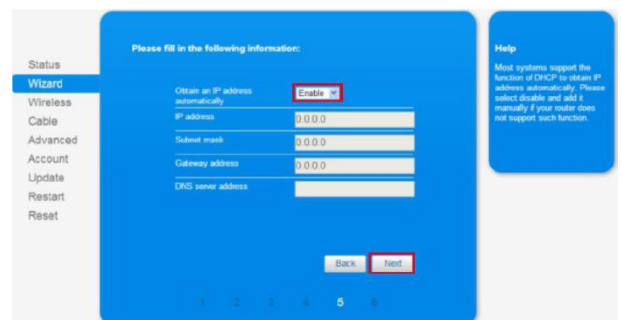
Status
Wizard
Wireless
Cable
Advanced
Account
Update
Restart
Reset

Please fill in the following information:

| | |
|---|---|
| Obtain an IP address automatically | Enable |
| IP address | 0.0.0.0 |
| Subnet mask | 0.0.0.0 |
| Gateway address | 0.0.0.0 |
| DNS server address | |

Back Next

1 2 3 4 5 6

Help

Most systems support the function of DHCP to obtain IP address automatically. Please select disable and add it manually if your router does not support such function.